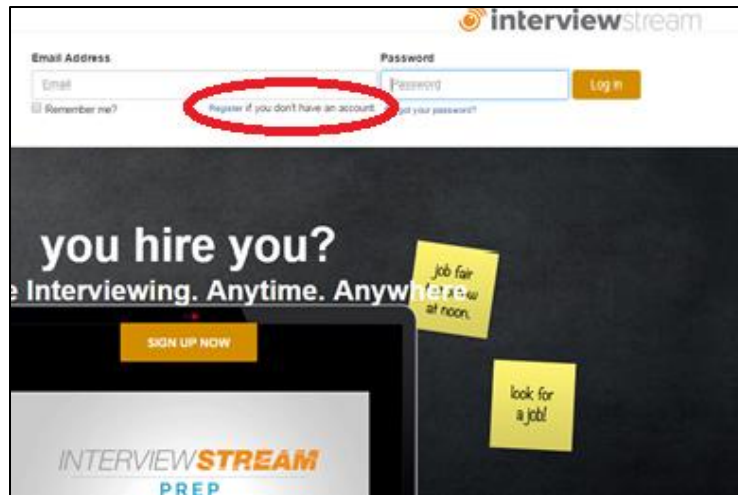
interviewstream

Email Address

Email

Remember me?

Register if you don't have an account.

Password

Password

Log in

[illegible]got your password?

you hire you?

e Interviewing. Anytime. Anywhere.

job fair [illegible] at noon.

SIGN UP NOW

look for a job!

INTERVIEWSTREAM

PREP